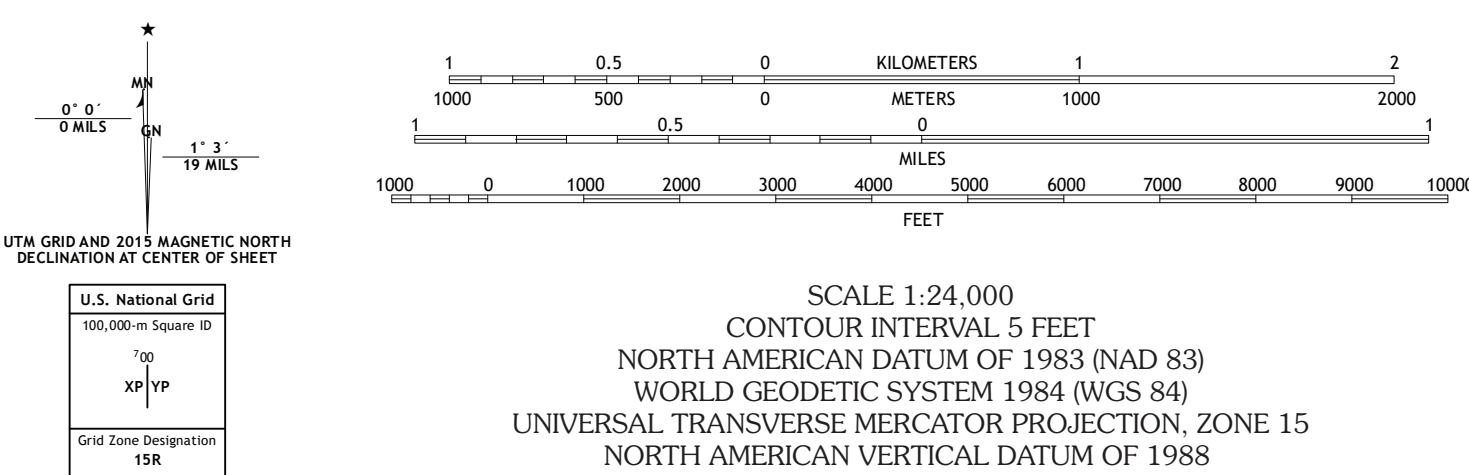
MN
0° 0´
0 MILS
GN
1° 3´
19 MILS

UTM GRID AND 2015 MAGNETIC NORTH DECLINATION AT CENTER OF SHEET

| U.S. National Grid |
|---|
| 100,000-m Square ID |
| $^{7}00$ XP YP |
| Grid Zone Designation 15R |

1 0.5 0 KILOMETERS 1 2
1000 500 0 METERS 1000 2000
1 0.5 0 1
MILES
1000 0 1000 2000 3000 4000 5000 6000 7000 8000 9000 1000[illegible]
FEET

SCALE 1:24,000
CONTOUR INTERVAL 5 FEET
NORTH AMERICAN DATUM OF 1983 (NAD 83)
WORLD GEODETIC SYSTEM 1984 (WGS 84)
UNIVERSAL TRANSVERSE MERCATOR PROJECTION, ZONE 15
NORTH AMERICAN VERTICAL DATUM OF 1988